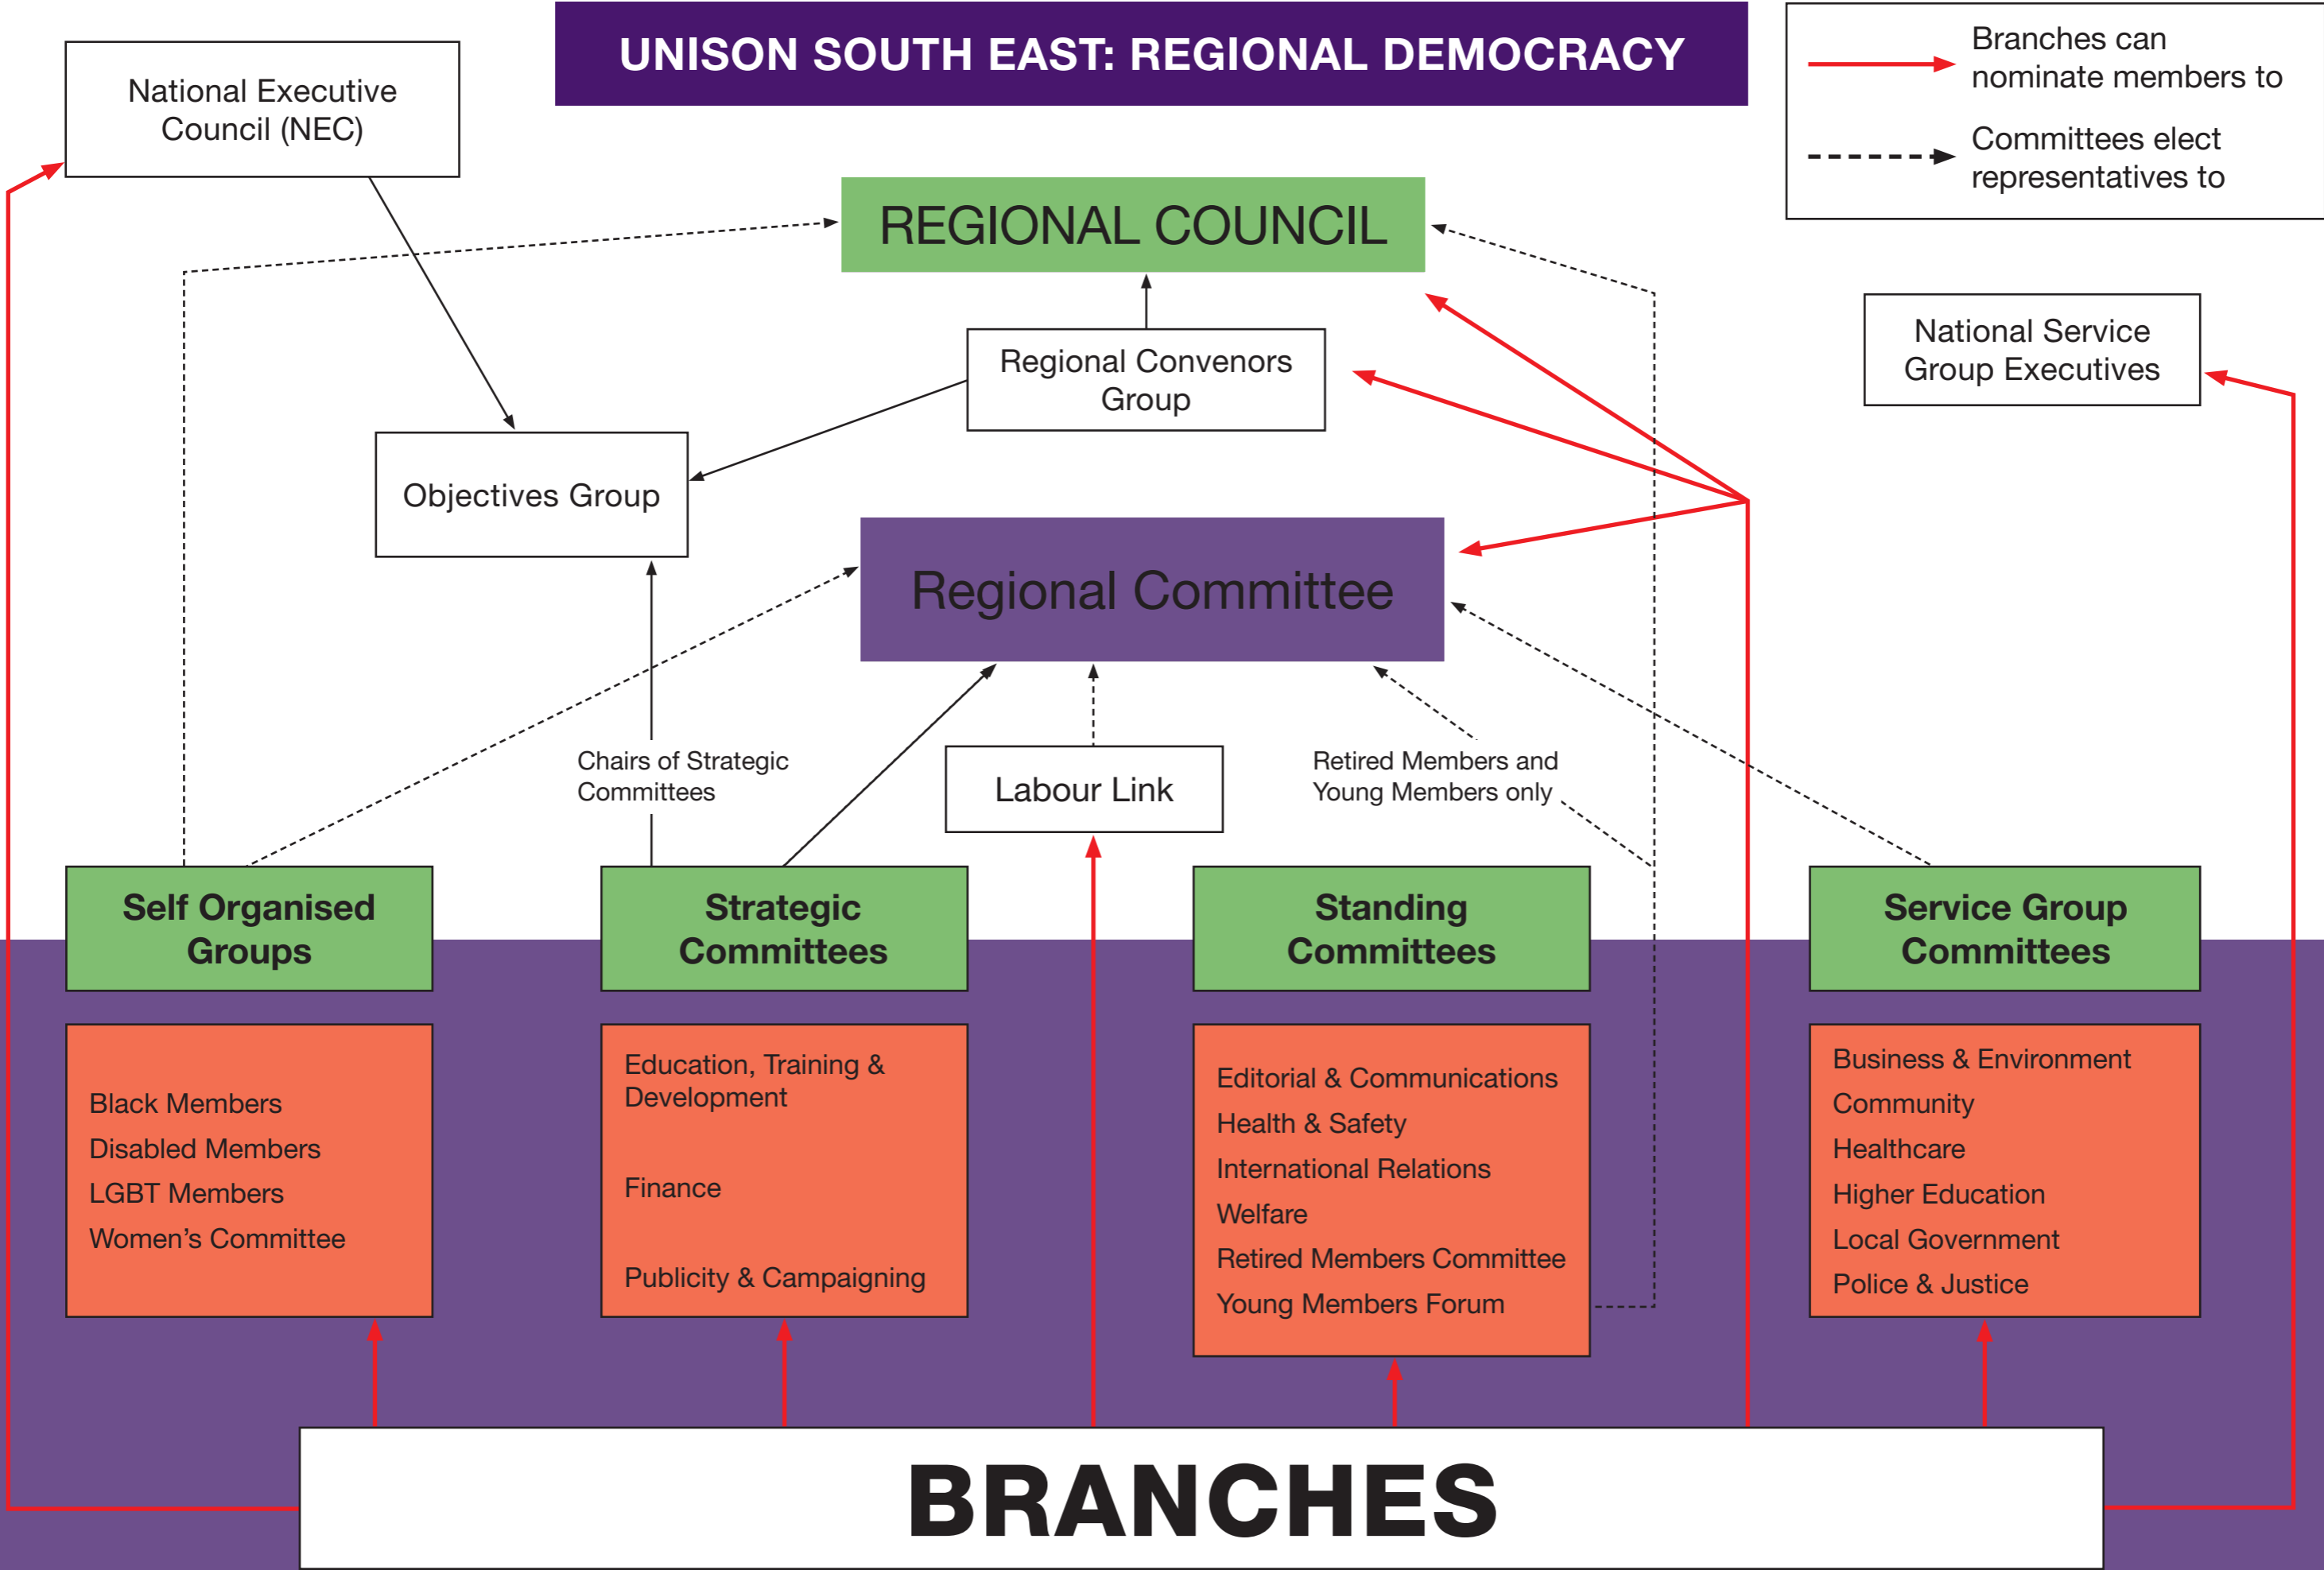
National Executive Council (NEC)

UNISON SOUTH EAST: REGIONAL DEMOCRACY

Branches can nominate members to

Committees elect representatives to

REGIONAL COUNCIL

Regional Convenors Group

National Service Group Executives

Objectives Group

Regional Committee

Chairs of Strategic Committees

Labour Link

Retired Members and Young Members only

Self Organised Groups

Strategic Committees

Standing Committees

Service Group Committees

Black Members
Disabled Members
LGBT Members
Women's Committee

Education, Training & Development

Finance

Publicity & Campaigning

Editorial & Communications
Health & Safety
International Relations
Welfare
Retired Members Committee
Young Members Forum

Business & Environment
Community
Healthcare
Higher Education
Local Government
Police & Justice

BRANCHES